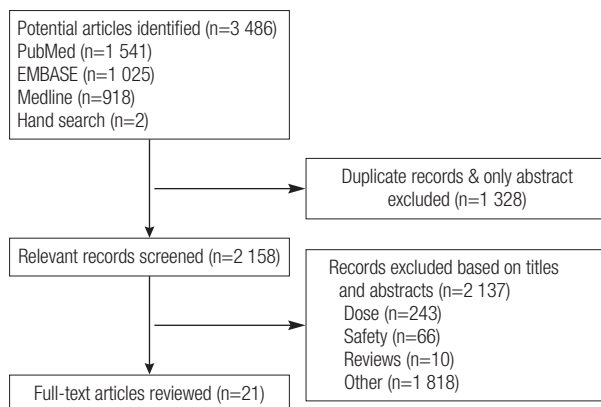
Potential articles identified (n=3 486)
PubMed (n=1 541)
EMBASE (n=1 025)
Medline (n=918)
Hand search (n=2)

Duplicate records & only abstract excluded (n=1 328)

Relevant records screened (n=2 158)

Records excluded based on titles and abstracts (n=2 137)
Dose (n=243)
Safety (n=66)
Reviews (n=10)
Other (n=1 818)

Full-text articles reviewed (n=21)